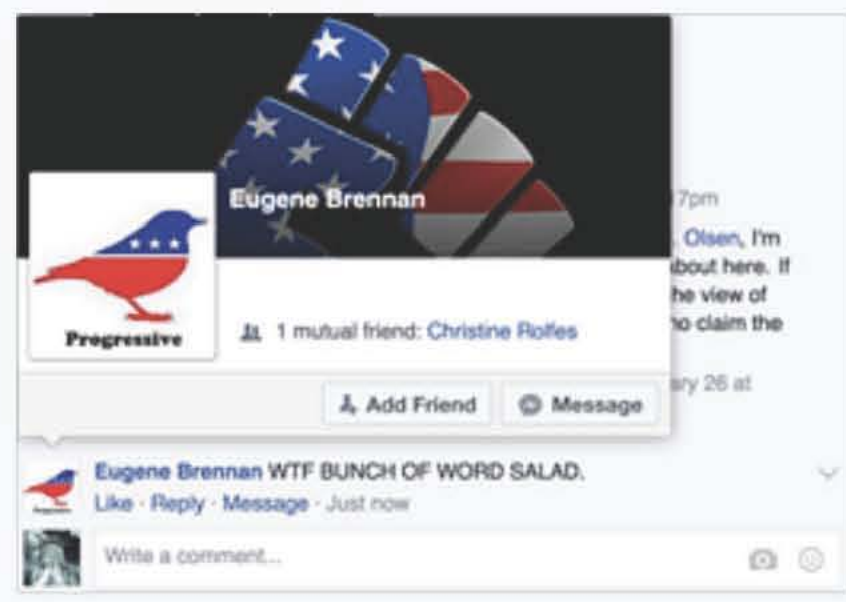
Eugene Brennan

Progressive

1 mutual friend: Christine Rolfes

Add Friend

Message

7pm

Olsen, I'm about here. If he view of ho claim the

ary 26 at

Eugene Brennan WTF BUNCH OF WORD SALAD.

Like · Reply · Message · Just now

Write a comment...